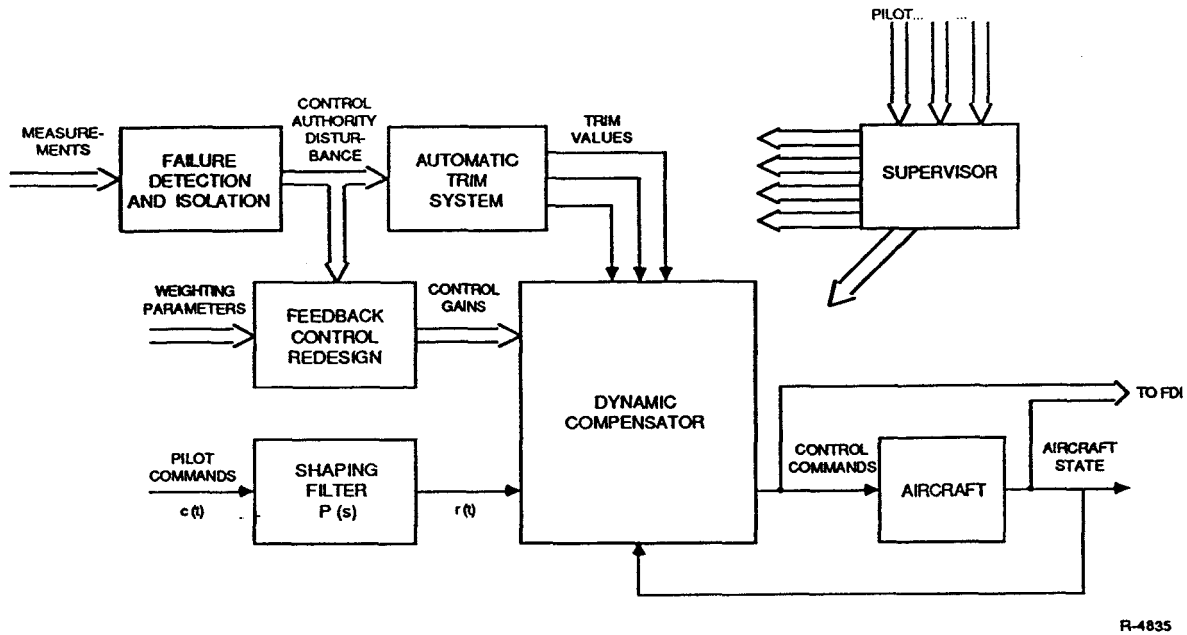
PILOT... ...

MEASUREMENTS

FAILURE DETECTION AND ISOLATION

CONTROL AUTHORITY DISTURBANCE

AUTOMATIC TRIM SYSTEM

TRIM VALUES

SUPERVISOR

WEIGHTING PARAMETERS

FEEDBACK CONTROL REDESIGN

CONTROL GAINS

DYNAMIC COMPENSATOR

TO FDI

PILOT COMMANDS

c (t)

SHAPING FILTER P (s)

r (t)

CONTROL COMMANDS

AIRCRAFT

AIRCRAFT STATE

R-4835